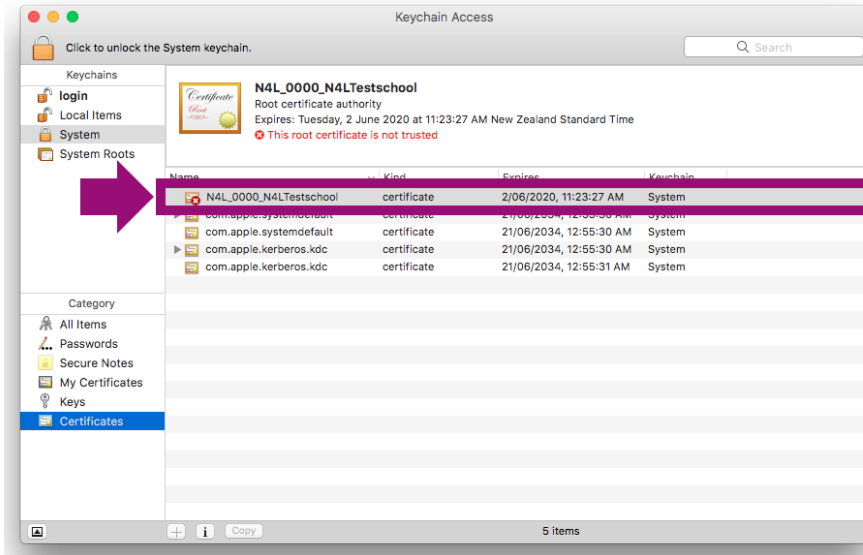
Keychain Access

Click to unlock the System keychain.

Search

Keychains
login
Local Items
System
System Roots

Certificate Root

N4L_0000_N4LTestschool
Root certificate authority
Expires: Tuesday, 2 June 2020 at 11:23:27 AM New Zealand Standard Time
This root certificate is not trusted

| Name | Kind | Expires | Keychain |
|---|---|---|---|
| N4L_0000_N4LTestschool | certificate | 2/06/2020, 11:23:27 AM | System |
| com.apple.systemdefault | certificate | 21/06/2034, 12:55:30 AM | System |
| com.apple.systemdefault | certificate | 21/06/2034, 12:55:30 AM | System |
| com.apple.kerberos.kdc | certificate | 21/06/2034, 12:55:30 AM | System |
| com.apple.kerberos.kdc | certificate | 21/06/2034, 12:55:31 AM | System |

Category
All Items
Passwords
Secure Notes
My Certificates
Keys
Certificates

+ i Copy

5 items